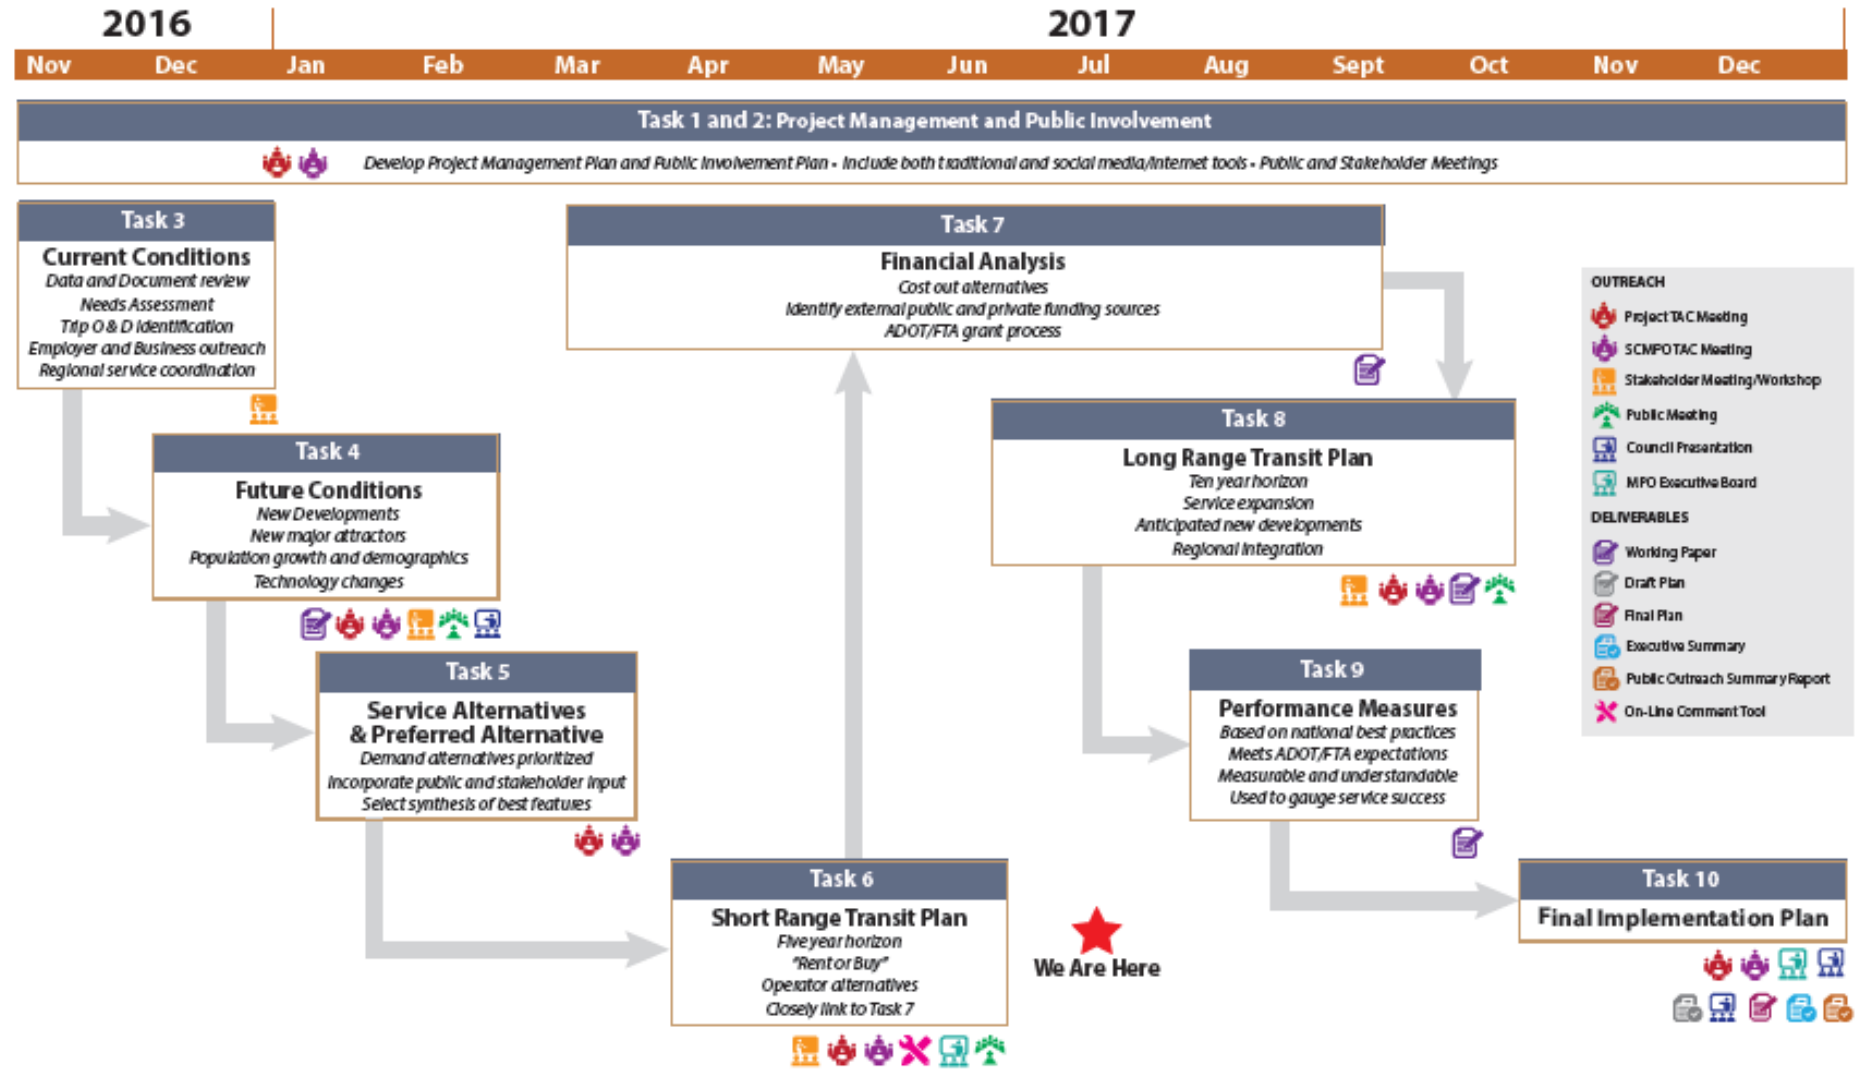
2016 2017

Nov Dec Jan Feb Mar Apr May Jun Jul Aug Sept Oct Nov Dec

Task 1 and 2: Project Management and Public Involvement

Develop Project Management Plan and Public Involvement Plan - Include both traditional and social media/internet tools - Public and Stakeholder Meetings

Task 3
Current Conditions
Data and Document review
Needs Assessment
Trip O & D identification
Employer and Business outreach
Regional service coordination

Task 4
Future Conditions
New Developments
New major attractors
Population growth and demographics
Technology changes

Task 5
Service Alternatives & Preferred Alternative
Demand alternatives prioritized
Incorporate public and stakeholder input
Select synthesis of best features

Task 6
Short Range Transit Plan
Five year horizon
"Rent or Buy"
Operator alternatives
Closely link to Task 7

Task 7
Financial Analysis
Cost out alternatives
Identify external public and private funding sources
ADOT/FTA grant process

Task 8
Long Range Transit Plan
Ten year horizon
Service expansion
Anticipated new developments
Regional integration

Task 9
Performance Measures
Based on national best practices
Meets ADOT/FTA expectations
Measurable and understandable
Used to gauge service success

Task 10
Final Implementation Plan

We Are Here

OUTREACH
Project TAC Meeting
SCMPO TAC Meeting
Stakeholder Meeting/Workshop
Public Meeting
Council Presentation
MPO Executive Board
DELIVERABLES
Working Paper
Draft Plan
Final Plan
Executive Summary
Public Outreach Summary Report
On-Line Comment Tool